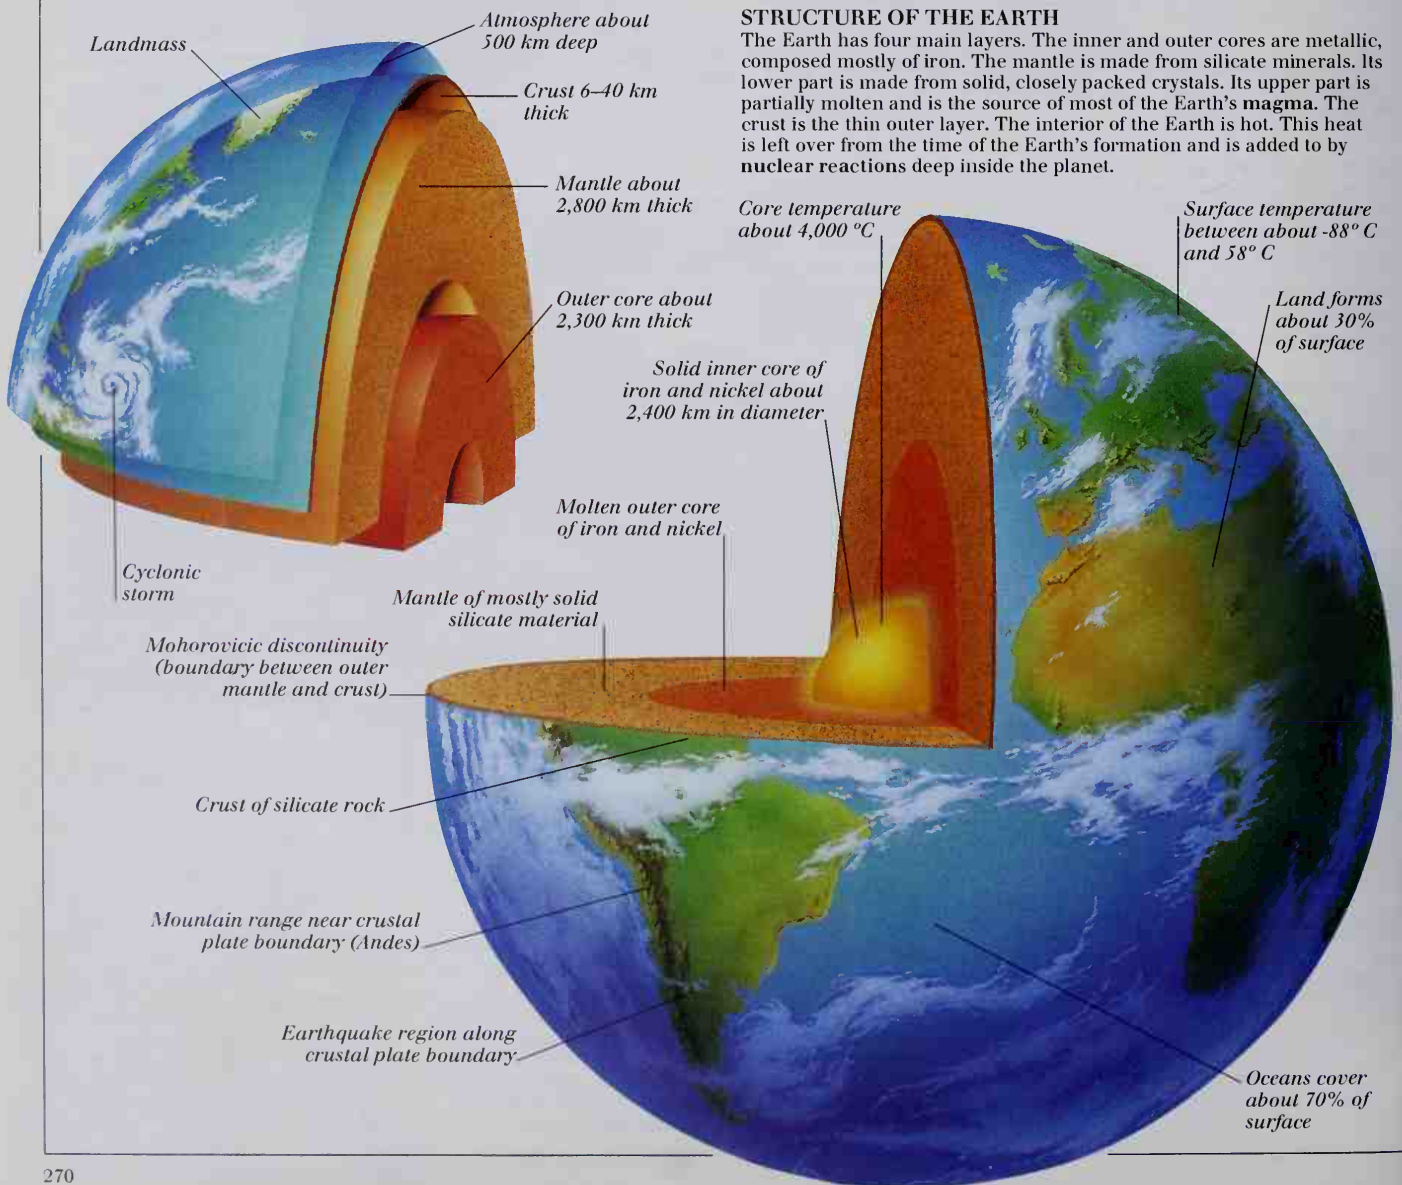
STRUCTURE OF THE EARTH

The Earth has four main layers. The inner and outer cores are metallic, composed mostly of iron. The mantle is made from silicate minerals. Its lower part is made from solid, closely packed crystals. Its upper part is partially molten and is the source of most of the Earth's **magma**. The crust is the thin outer layer. The interior of the Earth is hot. This heat is left over from the time of the Earth's formation and is added to by **nuclear reactions** deep inside the planet.

Landmass

Atmosphere about 500 km deep

Crust 6–40 km thick

Mantle about 2,800 km thick

Outer core about 2,300 km thick

Cyclonic storm

Core temperature about 4,000 °C

Surface temperature between about -88° C and 58° C

Land forms about 30% of surface

Solid inner core of iron and nickel about 2,400 km in diameter

Molten outer core of iron and nickel

Mantle of mostly solid silicate material

Mohorovicic discontinuity (boundary between outer mantle and crust)

Crust of silicate rock

Mountain range near crustal plate boundary (Andes)

Earthquake region along crustal plate boundary

Oceans cover about 70% of surface

270